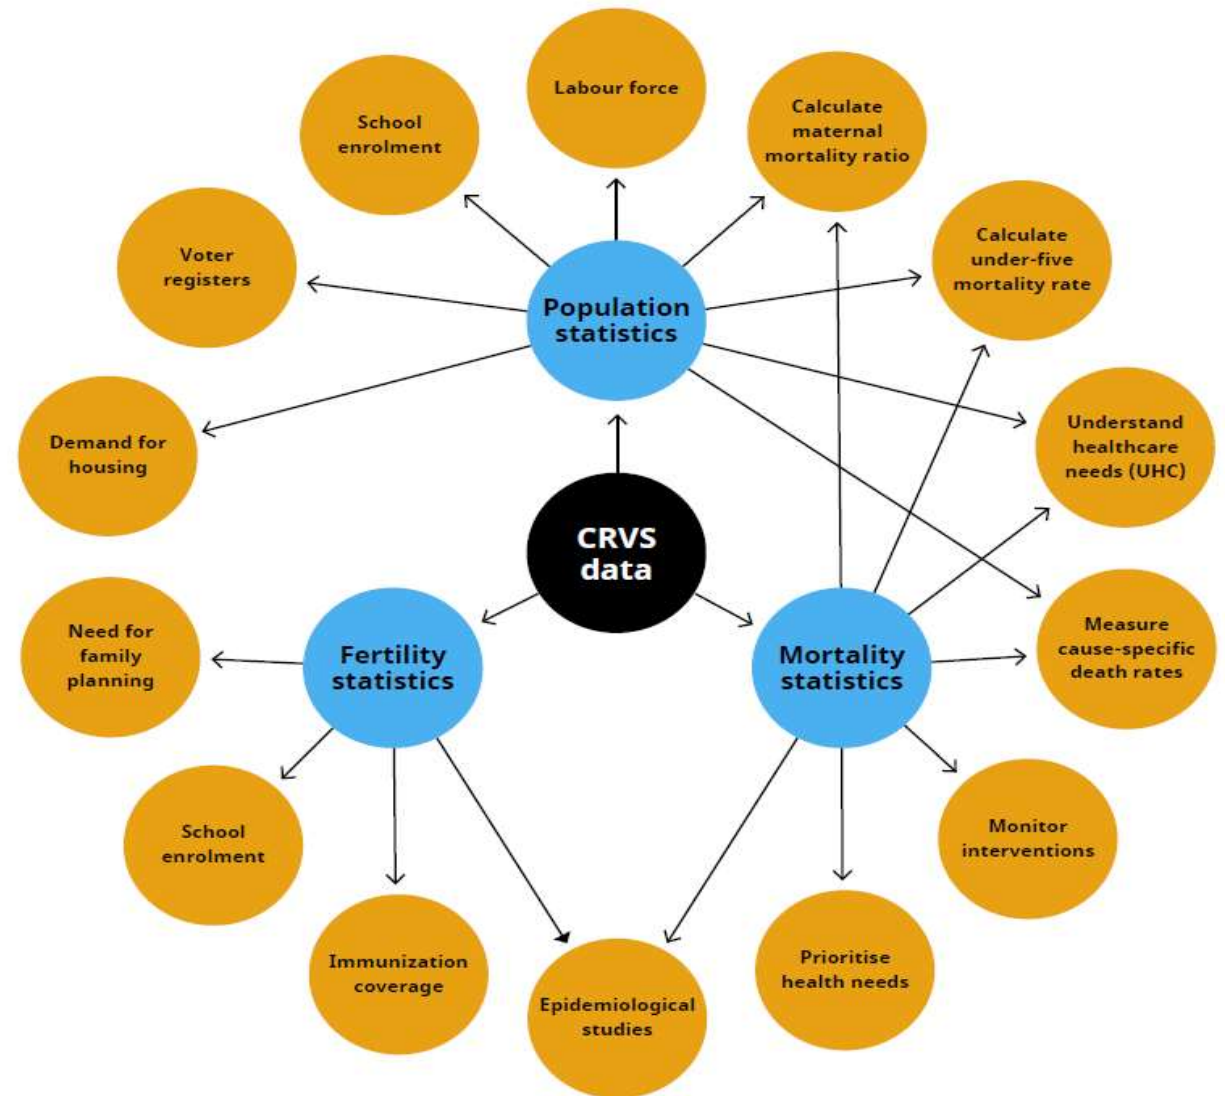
CRVS data

Population statistics

Labour force

School enrolment

Calculate maternal mortality ratio

Voter registers

Calculate under-five mortality rate

Demand for housing

Understand healthcare needs (UHC)

Fertility statistics

Mortality statistics

Need for family planning

Measure cause-specific death rates

School enrolment

Monitor interventions

Immunization coverage

Epidemiological studies

Prioritise health needs